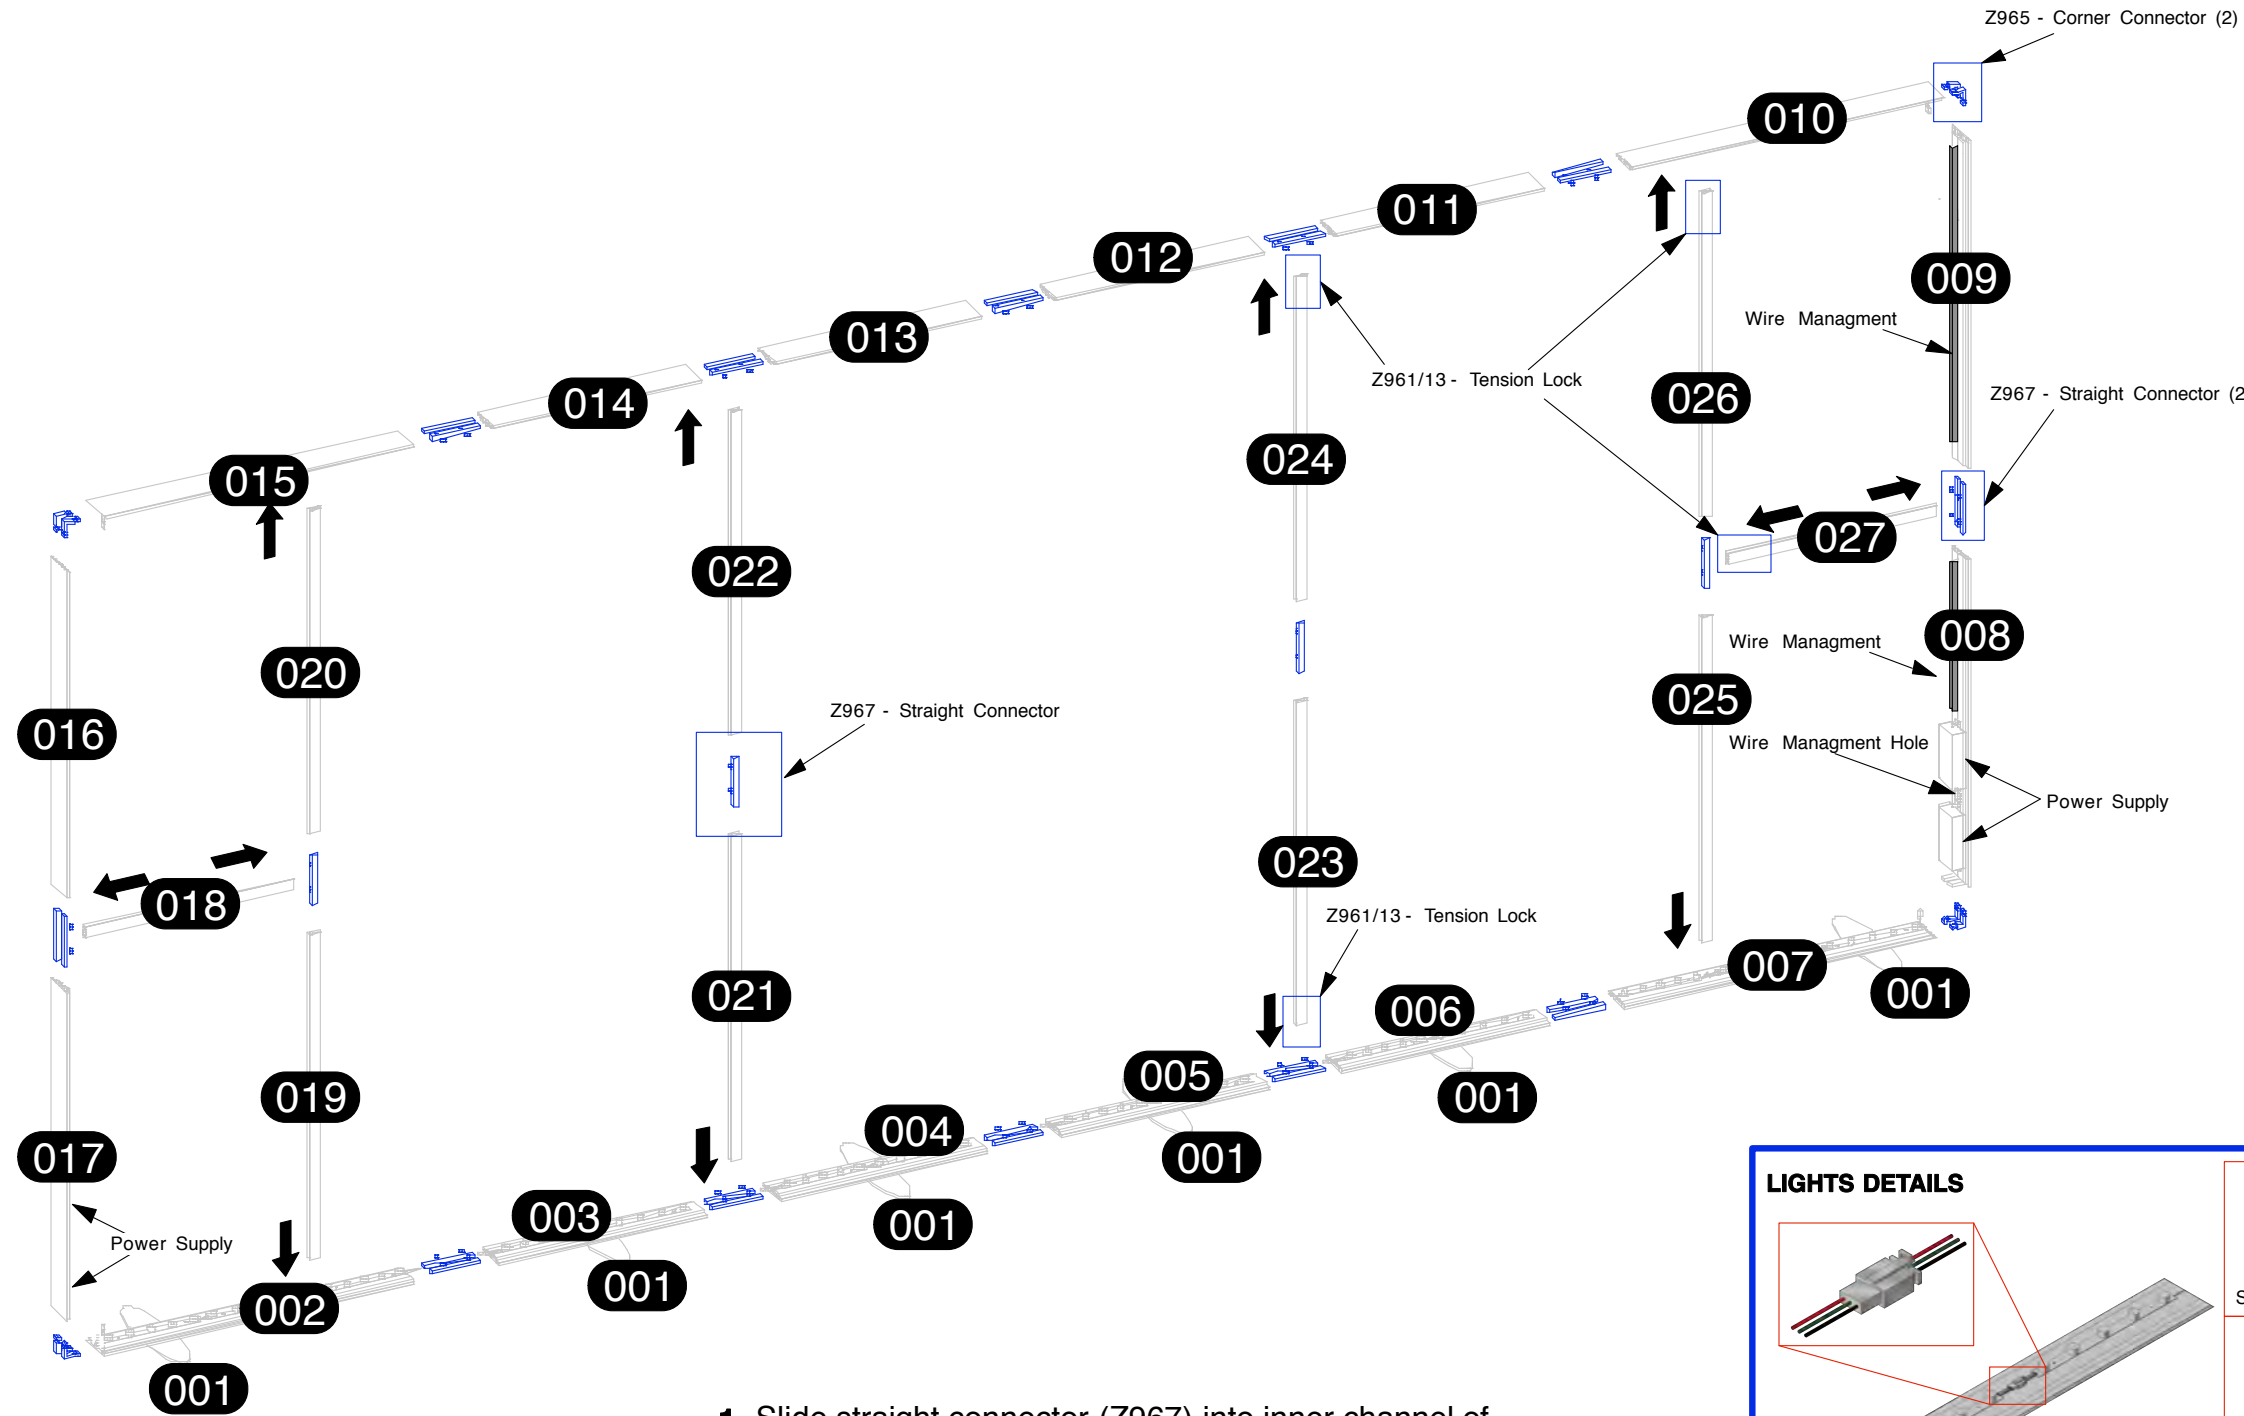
Z965 - Corner Connector (2)

010

011

012

013

014

015

009

Wire Managment

Z961/13 - Tension Lock

026

Z967 - Straight Connector (2

024

027

022

008

Wire Managment

020

025

016

Wire Managment Hole

Z967 - Straight Connector

Power Supply

018

023

Z961/13 - Tension Lock

021

007

001

006

005

001

004

001

019

017

003

001

Power Supply

002

001

001

LIGHTS DETAILS

S

1. Slide straight connector (Z967) into inner channel of